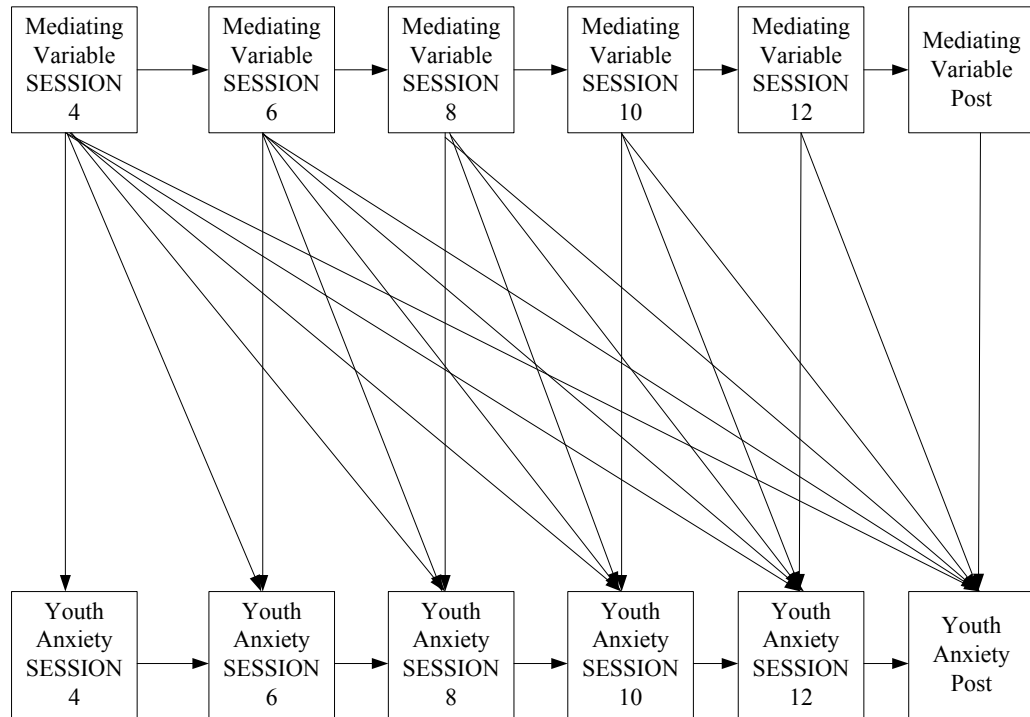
Mediating Variable SESSION 4

Mediating Variable SESSION 6

Mediating Variable SESSION 8

Mediating Variable SESSION 10

Mediating Variable SESSION 12

Mediating Variable Post

Youth Anxiety SESSION 4

Youth Anxiety SESSION 6

Youth Anxiety SESSION 8

Youth Anxiety SESSION 10

Youth Anxiety SESSION 12

Youth Anxiety Post